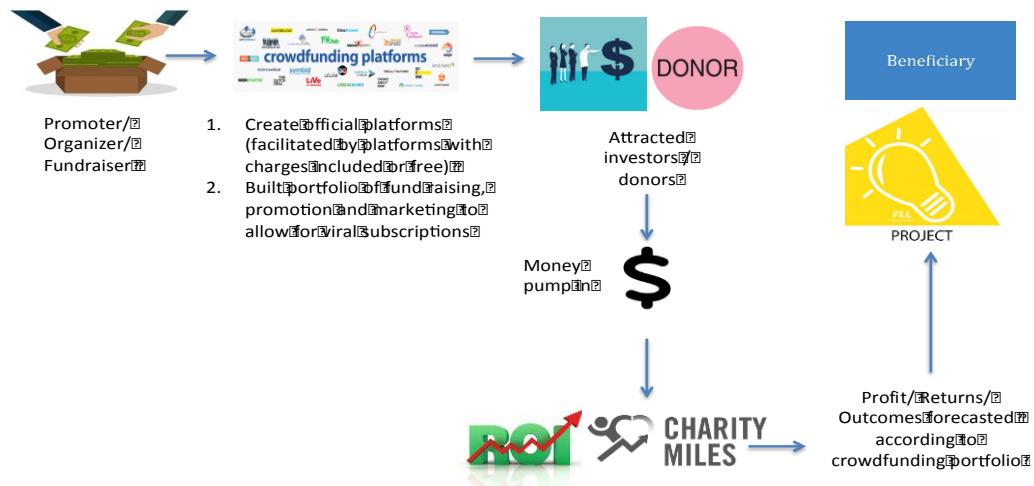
Promoter/
Organizer/
Fundraiser

crowdfunding platforms

1. Create official platforms (facilitated by platforms with charges included or free)
2. Built portfolio of fund raising, promotion and marketing to allow for viral subscriptions

$ DONOR

Attracted investors/ donors

Money pump in

$

ROI

CHARITY MILES

Profit/ Returns/ Outcomes forecasted according to crowdfunding portfolio

PROJECT

Beneficiary